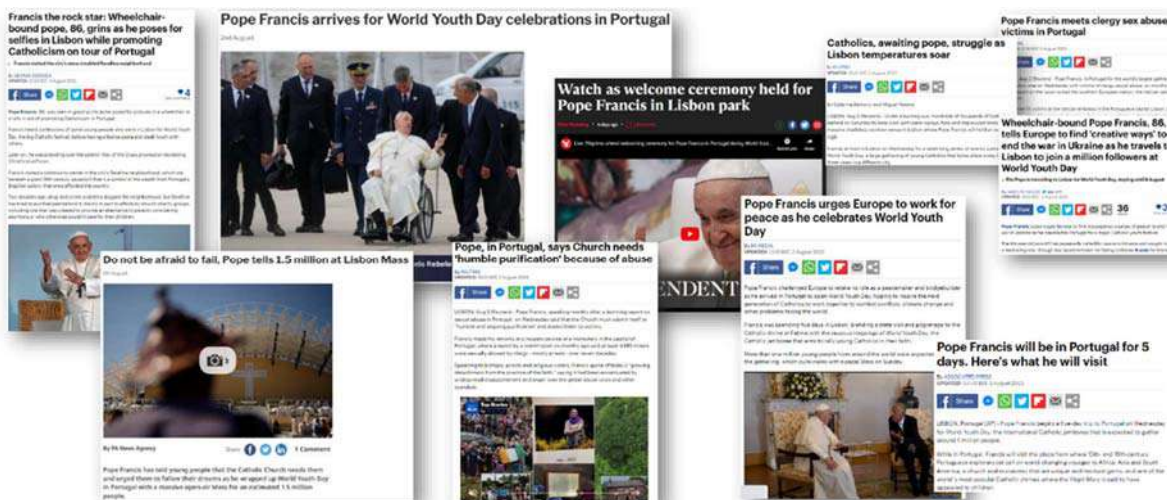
Francis the rock star: Wheelchair-bound pope, 86, grins as he poses for selfies in Lisbon while promoting Catholicism on tour of Portugal

Pope Francis arrives for World Youth Day celebrations in Portugal

2nd August

Catholics, awaiting pope, struggle as Lisbon temperatures soar

Pope Francis meets clergy sex abuse victims in Portugal

Watch as welcome ceremony held for Pope Francis in Lisbon park

Wheelchair-bound Pope Francis, 86, tells Europe to find 'creative ways' to end the war in Ukraine as he travels to Lisbon to join a million followers at World Youth Day

Pope Francis urges Europe to work for peace as he celebrates World Youth Day

Do not be afraid to fail, Pope tells 1.5 million at Lisbon Mass

Pope, in Portugal, says Church needs 'humble purification' because of abuse

Pope Francis will be in Portugal for 5 days. Here's what he will visit

By PA News Agency

1 Comment

Pope Francis has told young people that the Catholic Church needs them and urged them to follow their dreams as he wrapped up World Youth Day in Portugal with a massive open-air Mass for an estimated 1.5 million people.

ENDENT